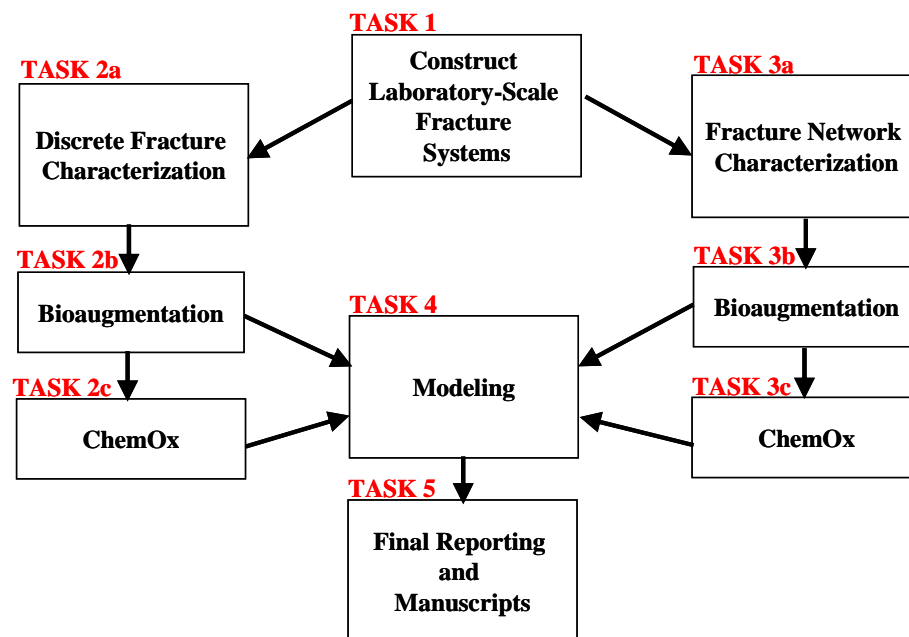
TASK 1
Construct Laboratory-Scale Fracture Systems

TASK 2a
Discrete Fracture Characterization

TASK 3a
Fracture Network Characterization

TASK 2b
Bioaugmentation

TASK 3b
Bioaugmentation

TASK 4
Modeling

TASK 2c
ChemOx

TASK 3c
ChemOx

TASK 5
Final Reporting and Manuscripts